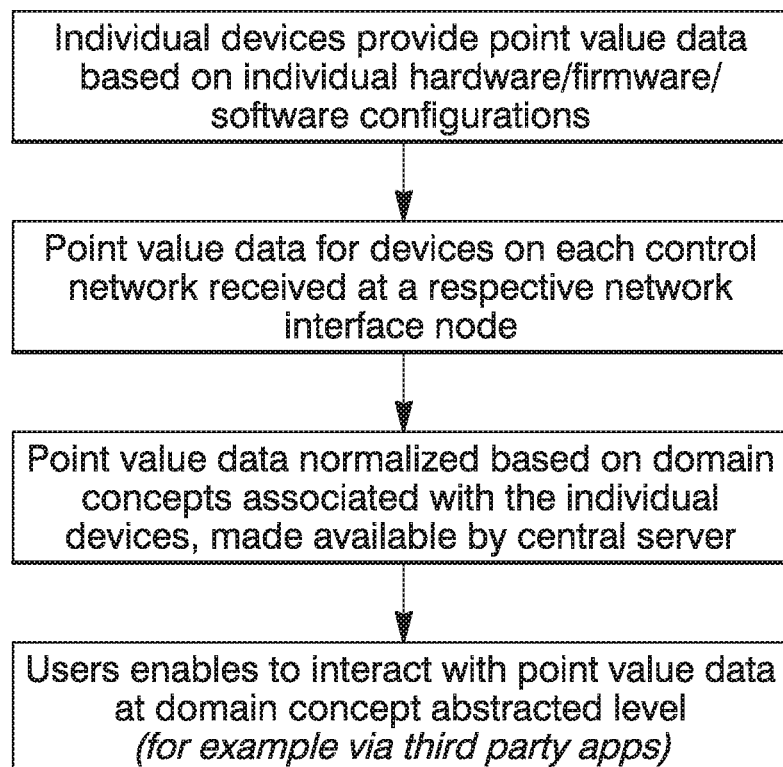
Individual devices provide point value data based on individual hardware/firmware/ software configurations

Point value data for devices on each control network received at a respective network interface node

Point value data normalized based on domain concepts associated with the individual devices, made available by central server

Users enables to interact with point value data at domain concept abstracted level
(for example via third party apps)